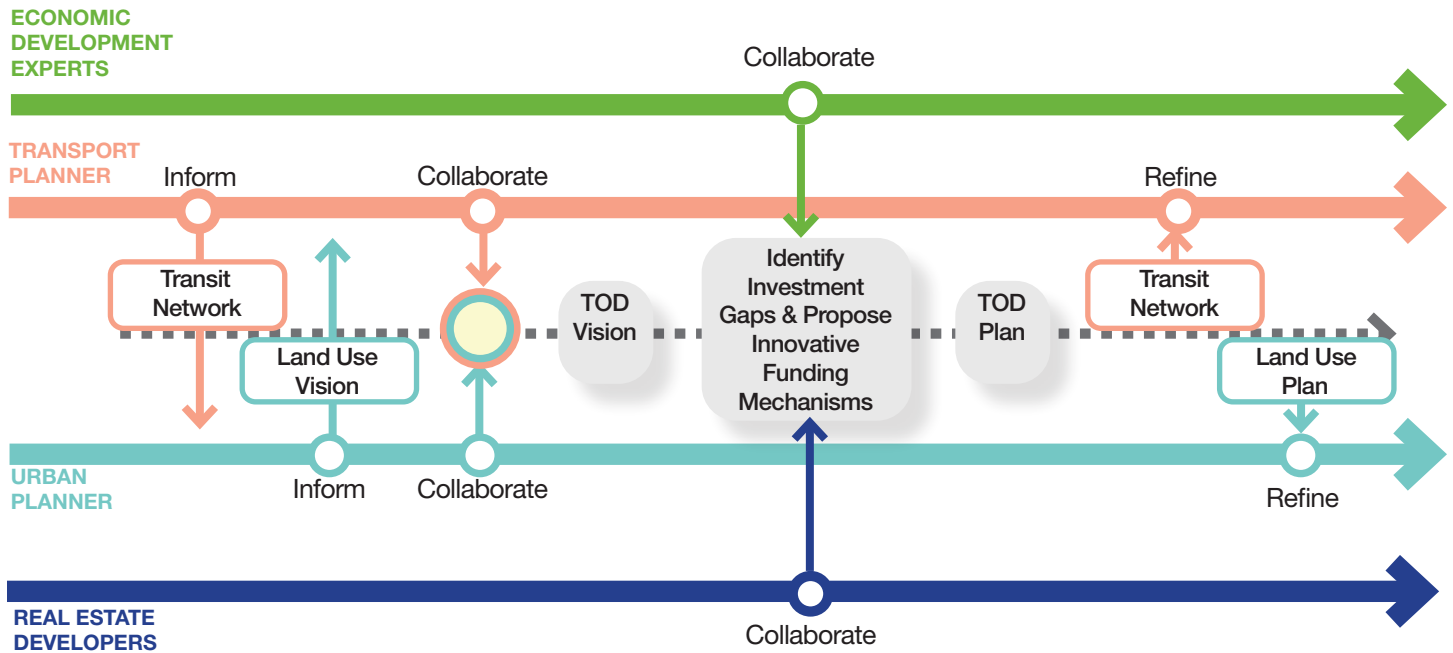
ECONOMIC DEVELOPMENT EXPERTS

Collaborate

TRANSPORT PLANNER

Inform

Collaborate

Refine

Transit Network

Land Use Vision

TOD Vision

Identify Investment Gaps & Propose Innovative Funding Mechanisms

TOD Plan

Transit Network

Land Use Plan

URBAN PLANNER

Inform

Collaborate

Refine

REAL ESTATE DEVELOPERS

Collaborate